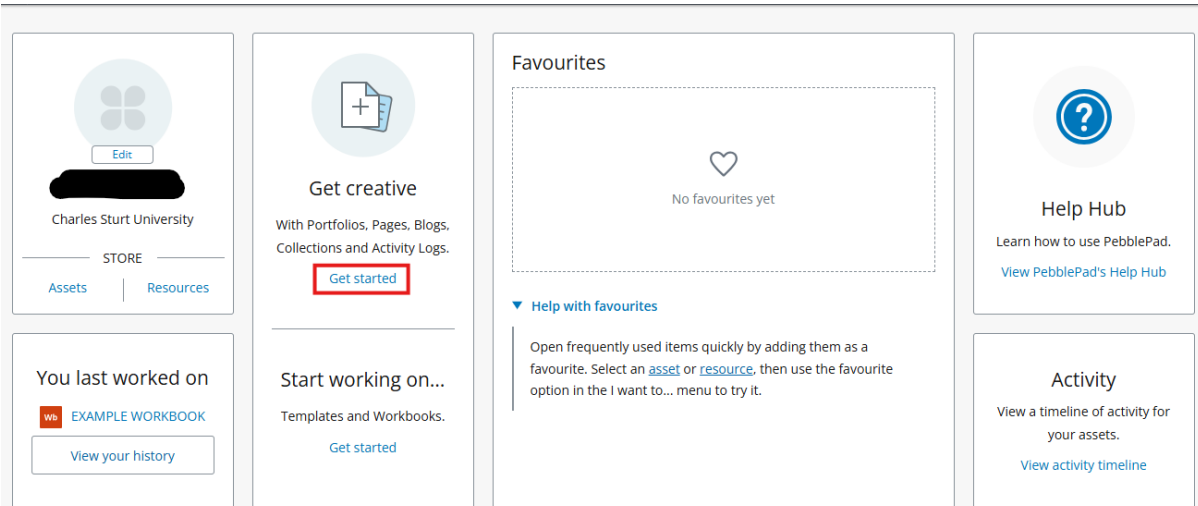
Edit

Charles Sturt University

STORE

Assets

Resources

You last worked on

Wb EXAMPLE WORKBOOK

View your history

Get creative

With Portfolios, Pages, Blogs, Collections and Activity Logs.

Get started

Start working on...

Templates and Workbooks.

Get started

Favourites

No favourites yet

Help with favourites

Open frequently used items quickly by adding them as a favourite. Select an asset or resource, then use the favourite option in the I want to... menu to try it.

Help Hub

Learn how to use PebblePad.

View PebblePad's Help Hub

Activity

View a timeline of activity for your assets.

View activity timeline